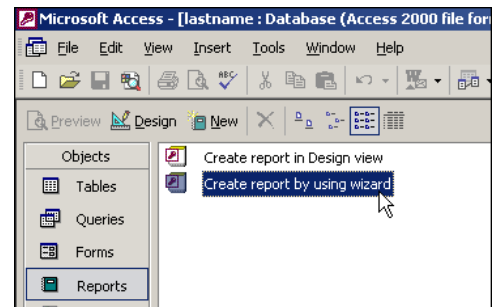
Microsoft Access - [lastname : Database (Access 2000 file for

File Edit View Insert Tools Window Help

Preview Design New

Objects

Tables

Queries

Forms

Reports

Create report in Design view

Create report by using wizard